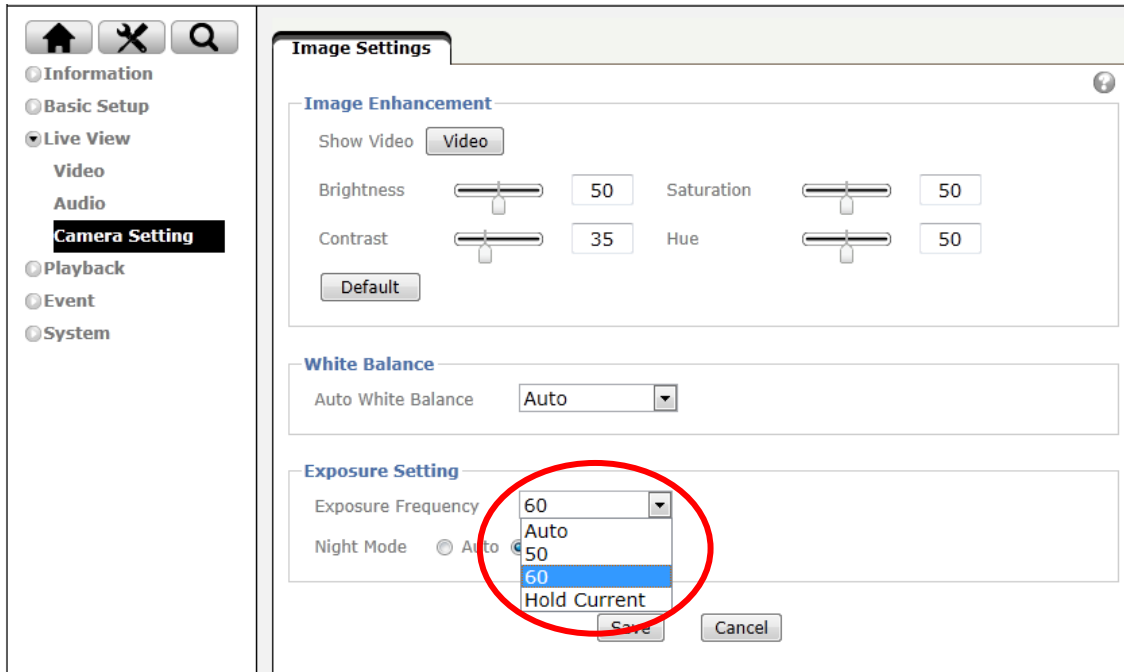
Information
Basic Setup
Live View
Video
Audio
Camera Setting
Playback
Event
System

Image Settings

Image Enhancement
Show Video Video
Brightness 50 Saturation 50
Contrast 35 Hue 50
Default

White Balance
Auto White Balance Auto

Exposure Setting
Exposure Frequency 60
Auto
50
60
Hold Current
Night Mode Auto

Save Cancel